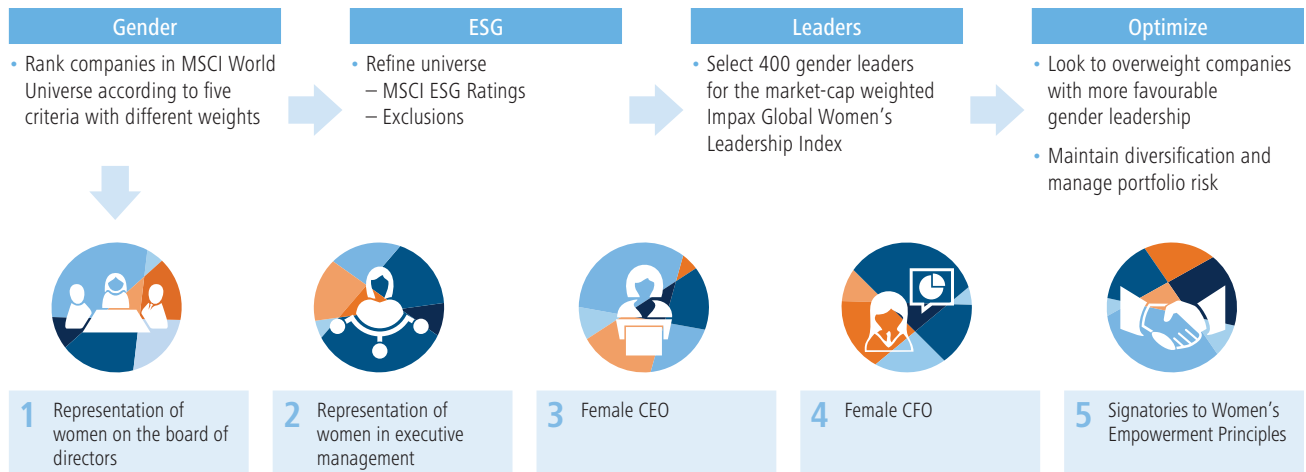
Gender

• Rank companies in MSCI World Universe according to five criteria with different weights

ESG

• Refine universe
– MSCI ESG Ratings
– Exclusions

Leaders

• Select 400 gender leaders for the market-cap weighted Impax Global Women's Leadership Index

Optimize

• Look to overweight companies with more favourable gender leadership

• Maintain diversification and manage portfolio risk

1 Representation of women on the board of directors

2 Representation of women in executive management

3 Female CEO

4 Female CFO

5 Signatories to Women's Empowerment Principles